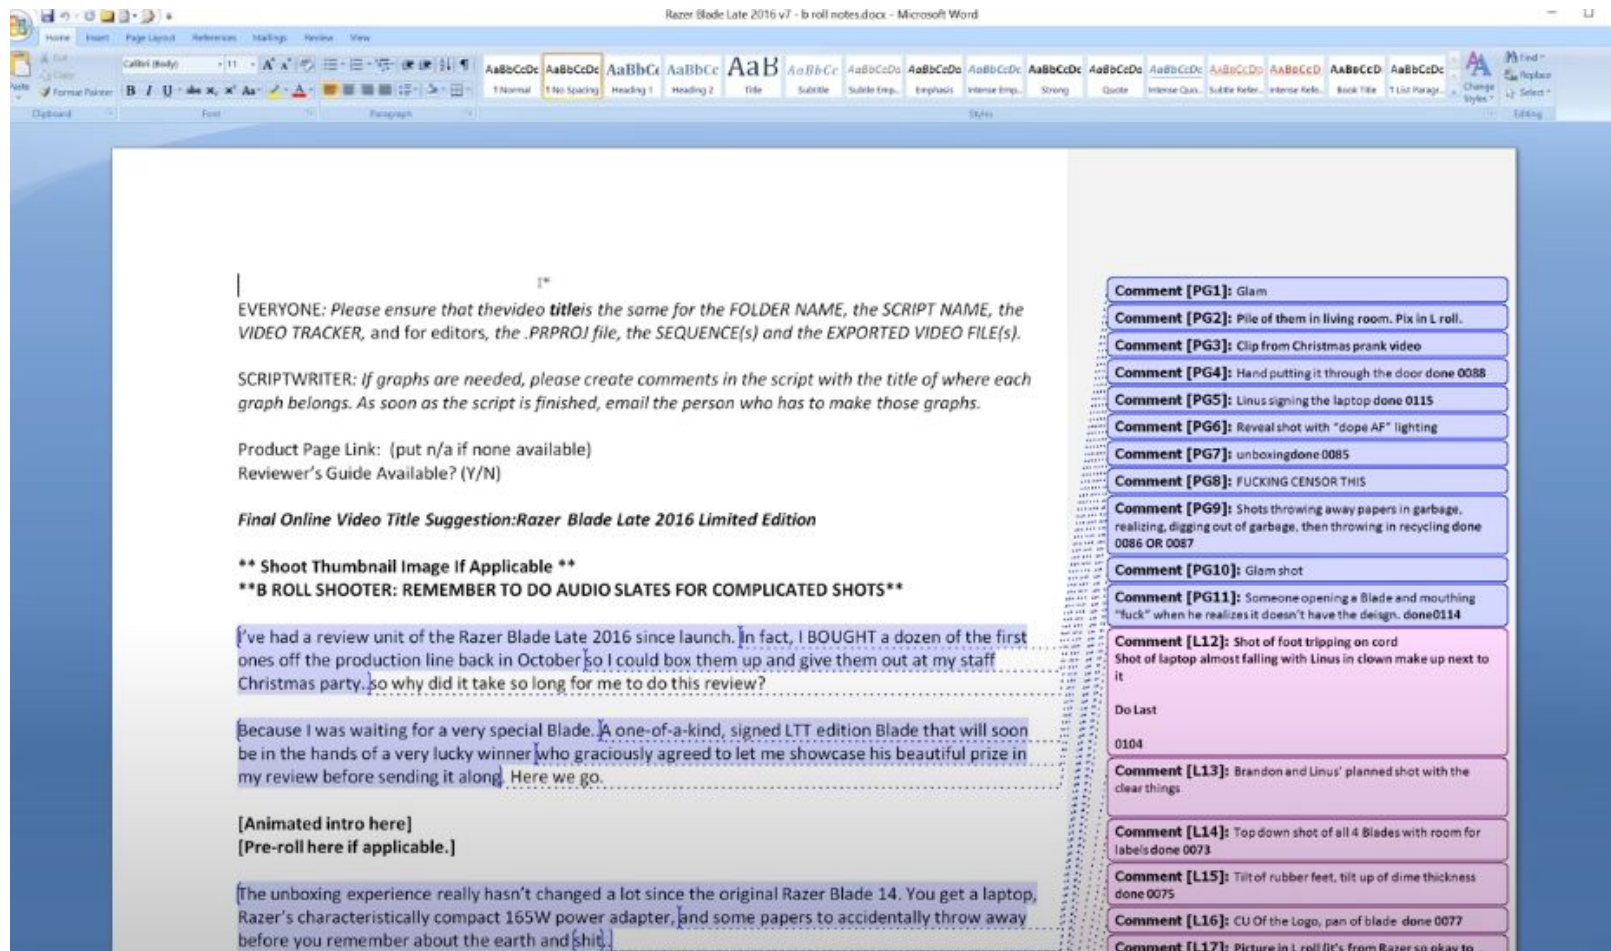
Razer Blade Late 2016 v7 - b roll notes.docx - Microsoft Word

Home Insert Page Layout References Mailings Review View

Cut Copy Format Painter Calibri (Body) 11 B I U Clipboard Font Paragraph

AaBbCcDc AaBbCcDc AaBbCc AaBbCc AaB AaBbCc AaBbCcDc AaBbCcDc AaBbCcDc AaBbCcDc AaBbCcDc AaBbCcDc AaBbCcDc AaBbCcD AaBbCcD AaBbCcDc
1 Normal 1 No Spacing Heading 1 Heading 2 Title Subtitle Subtle Emp... Emphasis Intense Emp... Strong Quote Intense Quo... Subtle Refer... Intense Refe... Book Title 1 List Paragr...
Styles Change Styles Find Replace Select Editing

EVERYONE: Please ensure that thevideo titleis the same for the FOLDER NAME, the SCRIPT NAME, the VIDEO TRACKER, and for editors, the .PRPROJ file, the SEQUENCE(s) and the EXPORTED VIDEO FILE(s).

SCRIPTWRITER: If graphs are needed, please create comments in the script with the title of where each graph belongs. As soon as the script is finished, email the person who has to make those graphs.

Product Page Link: (put n/a if none available)
Reviewer's Guide Available? (Y/N)

Final Online Video Title Suggestion:Razer Blade Late 2016 Limited Edition

** Shoot Thumbnail Image If Applicable **
**B ROLL SHOOTER: REMEMBER TO DO AUDIO SLATES FOR COMPLICATED SHOTS**

I've had a review unit of the Razer Blade Late 2016 since launch. In fact, I BOUGHT a dozen of the first ones off the production line back in October so I could box them up and give them out at my staff Christmas party. so why did it take so long for me to do this review?

Because I was waiting for a very special Blade. A one-of-a-kind, signed LTT edition Blade that will soon be in the hands of a very lucky winner who graciously agreed to let me showcase his beautiful prize in my review before sending it along. Here we go.

[Animated intro here]
[Pre-roll here if applicable.]

The unboxing experience really hasn't changed a lot since the original Razer Blade 14. You get a laptop, Razer's characteristically compact 165W power adapter, and some papers to accidentally throw away before you remember about the earth and shit.

Comment [PG1]: Glam
Comment [PG2]: Pile of them in living room. Pix in L roll.
Comment [PG3]: Clip from Christmas prank video
Comment [PG4]: Hand putting it through the door done 0088
Comment [PG5]: Linus signing the laptop done 0115
Comment [PG6]: Reveal shot with "dope AF" lighting
Comment [PG7]: unboxingdone 0085
Comment [PG8]: FUCKING CENSOR THIS
Comment [PG9]: Shots throwing away papers in garbage, realizing, digging out of garbage, then throwing in recycling done 0086 OR 0087
Comment [PG10]: Glam shot
Comment [PG11]: Someone opening a Blade and mouthing "fuck" when he realizes it doesn't have the deisgn. done0114
Comment [L12]: Shot of foot tripping on cord
Shot of laptop almost falling with Linus in clown make up next to it

Do Last

0104
Comment [L13]: Brandon and Linus' planned shot with the clear things
Comment [L14]: Top down shot of all 4 Blades with room for labels done 0073
Comment [L15]: Tilt of rubber feet, tilt up of dime thickness done 0075
Comment [L16]: CU Of the Logo, pan of blade done 0077
Comment [L17]: Picture in L roll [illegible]